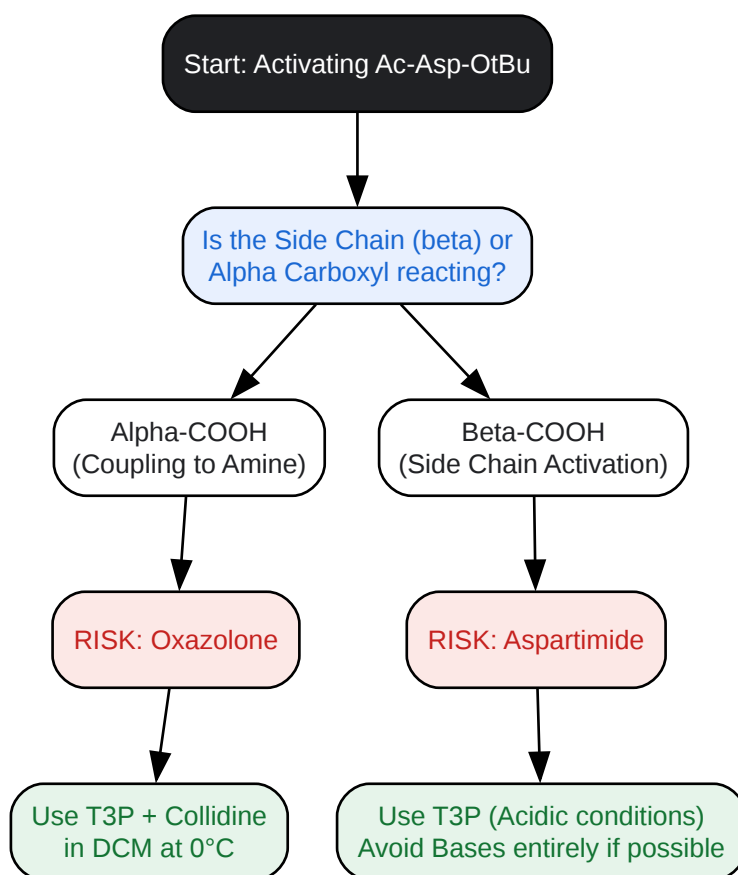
Start: Activating Ac-Asp-OtBu

Is the Side Chain (beta) or Alpha Carboxyl reacting?

Alpha-COOH
(Coupling to Amine)

Beta-COOH
(Side Chain Activation)

RISK: Oxazolone

RISK: Aspartimide

Use T3P + Collidine in DCM at 0°C

Use T3P (Acidic conditions)
Avoid Bases entirely if possible